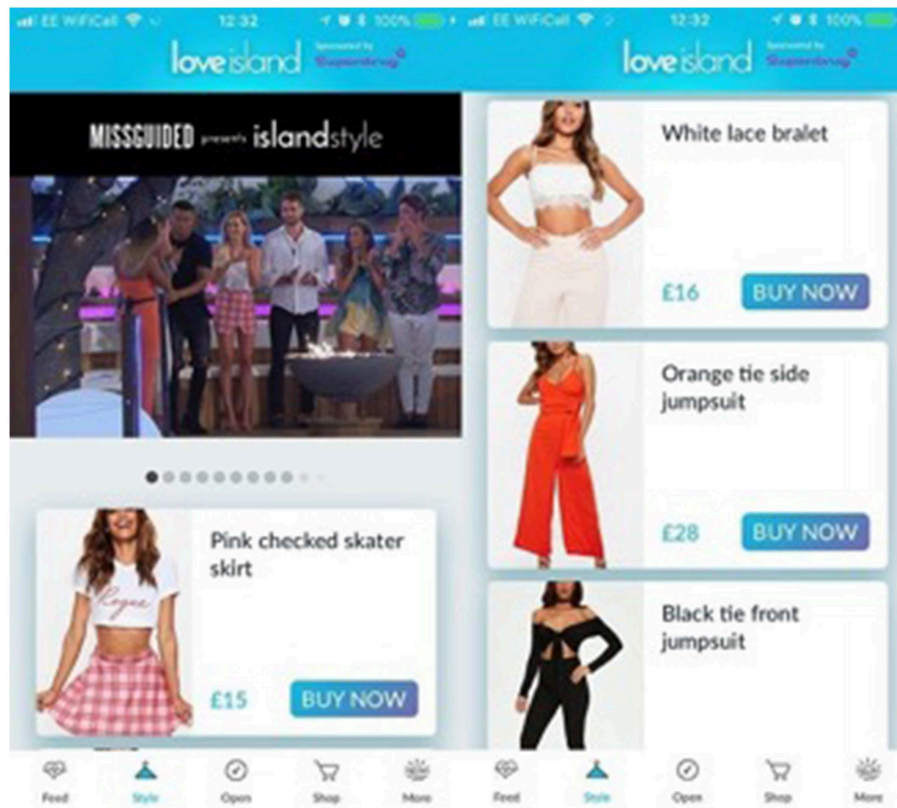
EE WiFiCall 12:32 100%

love island Sponsored by Superdrug

MISSGUIDED presents islandstyle

Pink checked skater skirt

£15 BUY NOW

Feed Style Open Shop More

EE WiFiCall 12:32 100%

love island Sponsored by Superdrug

White lace bralet

£16 BUY NOW

Orange tie side jumpsuit

£28 BUY NOW

Black tie front jumpsuit

Feed Style Open Shop More